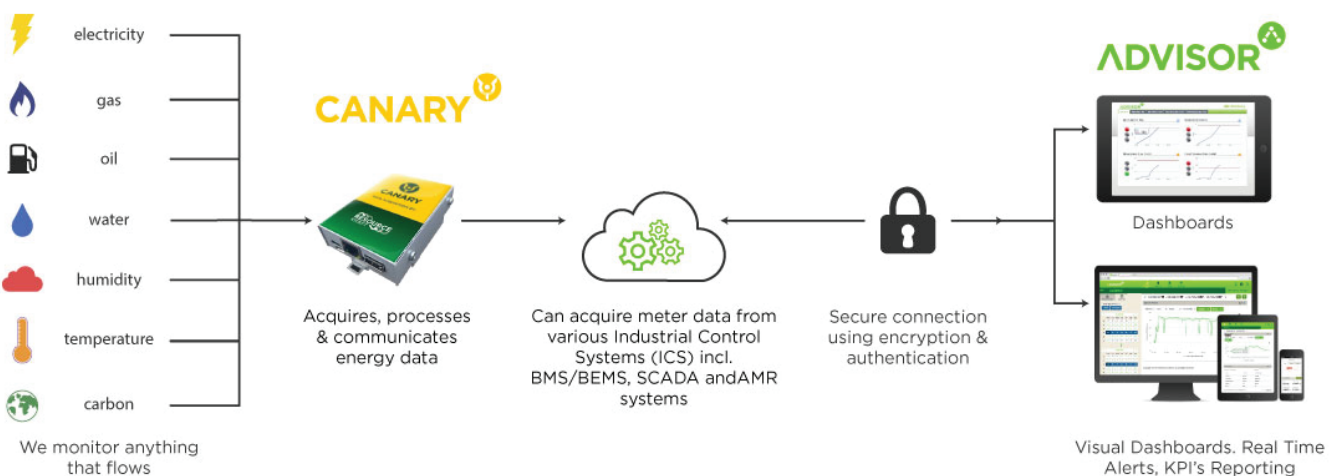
electricity

gas

oil

water

humidity

temperature

carbon

We monitor anything that flows

CANARY

CANARY

Acquires, processes & communicates energy data

Can acquire meter data from various Industrial Control Systems (ICS) incl. BMS/BEMS, SCADA andAMR systems

Secure connection using encryption & authentication

ADVISOR

Dashboards

Visual Dashboards. Real Time Alerts, KPI's Reporting